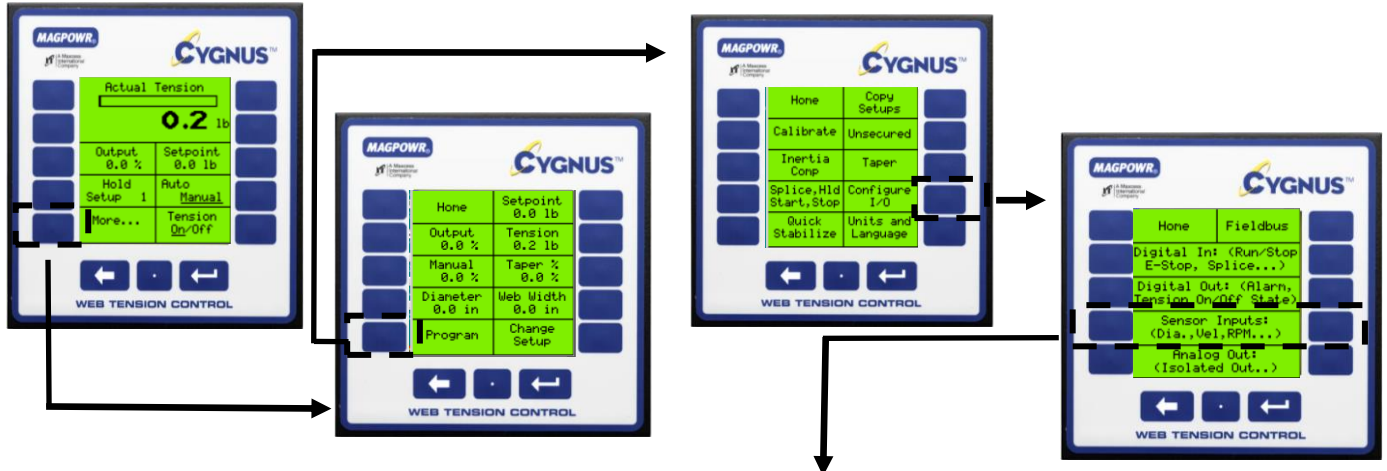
MAGPOWR
A Maxcess International Company
CYGNUS™
Actual Tension
0.2 lb
Output 0.0 %
Setpoint 0.0 lb
Hold Setup 1
Auto Manual
More...
Tension On/Off
WEB TENSION CONTROL

MAGPOWR
A Maxcess International Company
CYGNUS™
Home
Setpoint 0.0 lb
Output 0.0 %
Tension 0.2 lb
Manual 0.0 %
Taper % 0.0 %
Diameter 0.0 in
Web Width 0.0 in
Program
Change Setup
WEB TENSION CONTROL

MAGPOWR
A Maxcess International Company
CYGNUS™
Home
Copy Setups
Calibrate
Unsecured
Inertia Comp
Taper
Splice, Hld Start, Stop
Configure I/O
Quick Stabilize
Units and Language
WEB TENSION CONTROL

MAGPOWR
A Maxcess International Company
CYGNUS™
Home
Fieldbus
Digital In: (Run/Stop E-Stop, Splice...)
Digital Out: (Alarm, Tension On/Off State)
Sensor Inputs: (Dia., Vel, RPM...)
Analog Out: (Isolated Out..)
WEB TENSION CONTROL